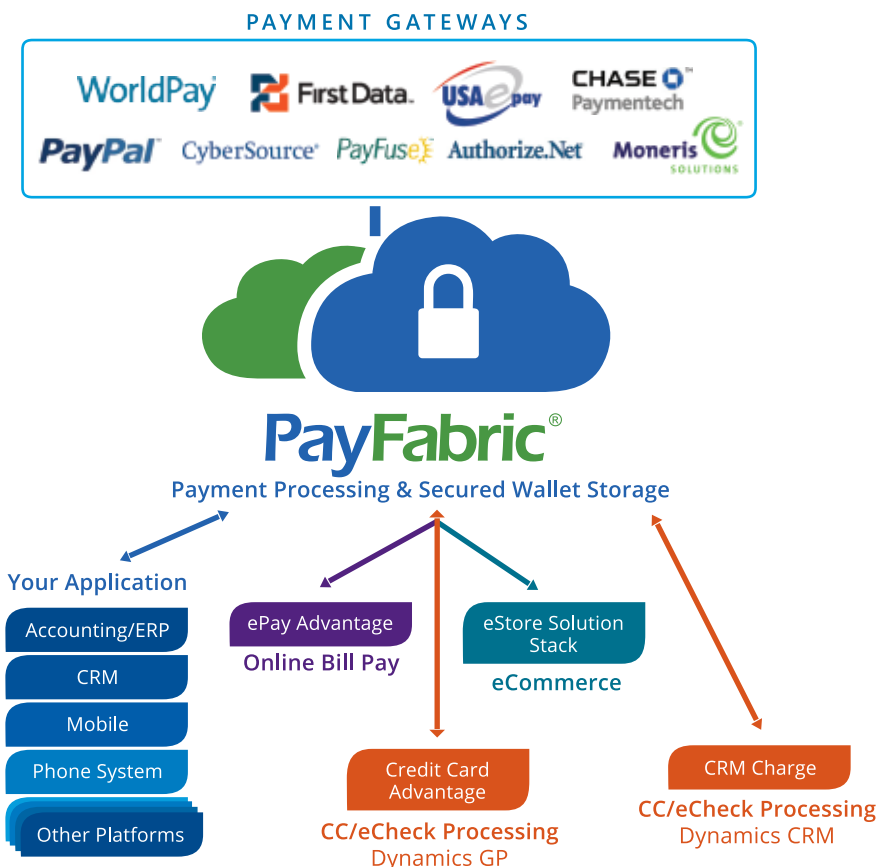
PAYMENT GATEWAYS

WorldPay

First Data.

USA epay

CHASE Paymentech

PayPal

CyberSource

PayFuse

Authorize.Net

Moneris SOLUTIONS

PayFabric®

Payment Processing & Secured Wallet Storage

Your Application

Accounting/ERP

CRM

Mobile

Phone System

Other Platforms

ePay Advantage

Online Bill Pay

eStore Solution Stack

eCommerce

Credit Card Advantage

CC/eCheck Processing

Dynamics GP

CRM Charge

CC/eCheck Processing

Dynamics CRM